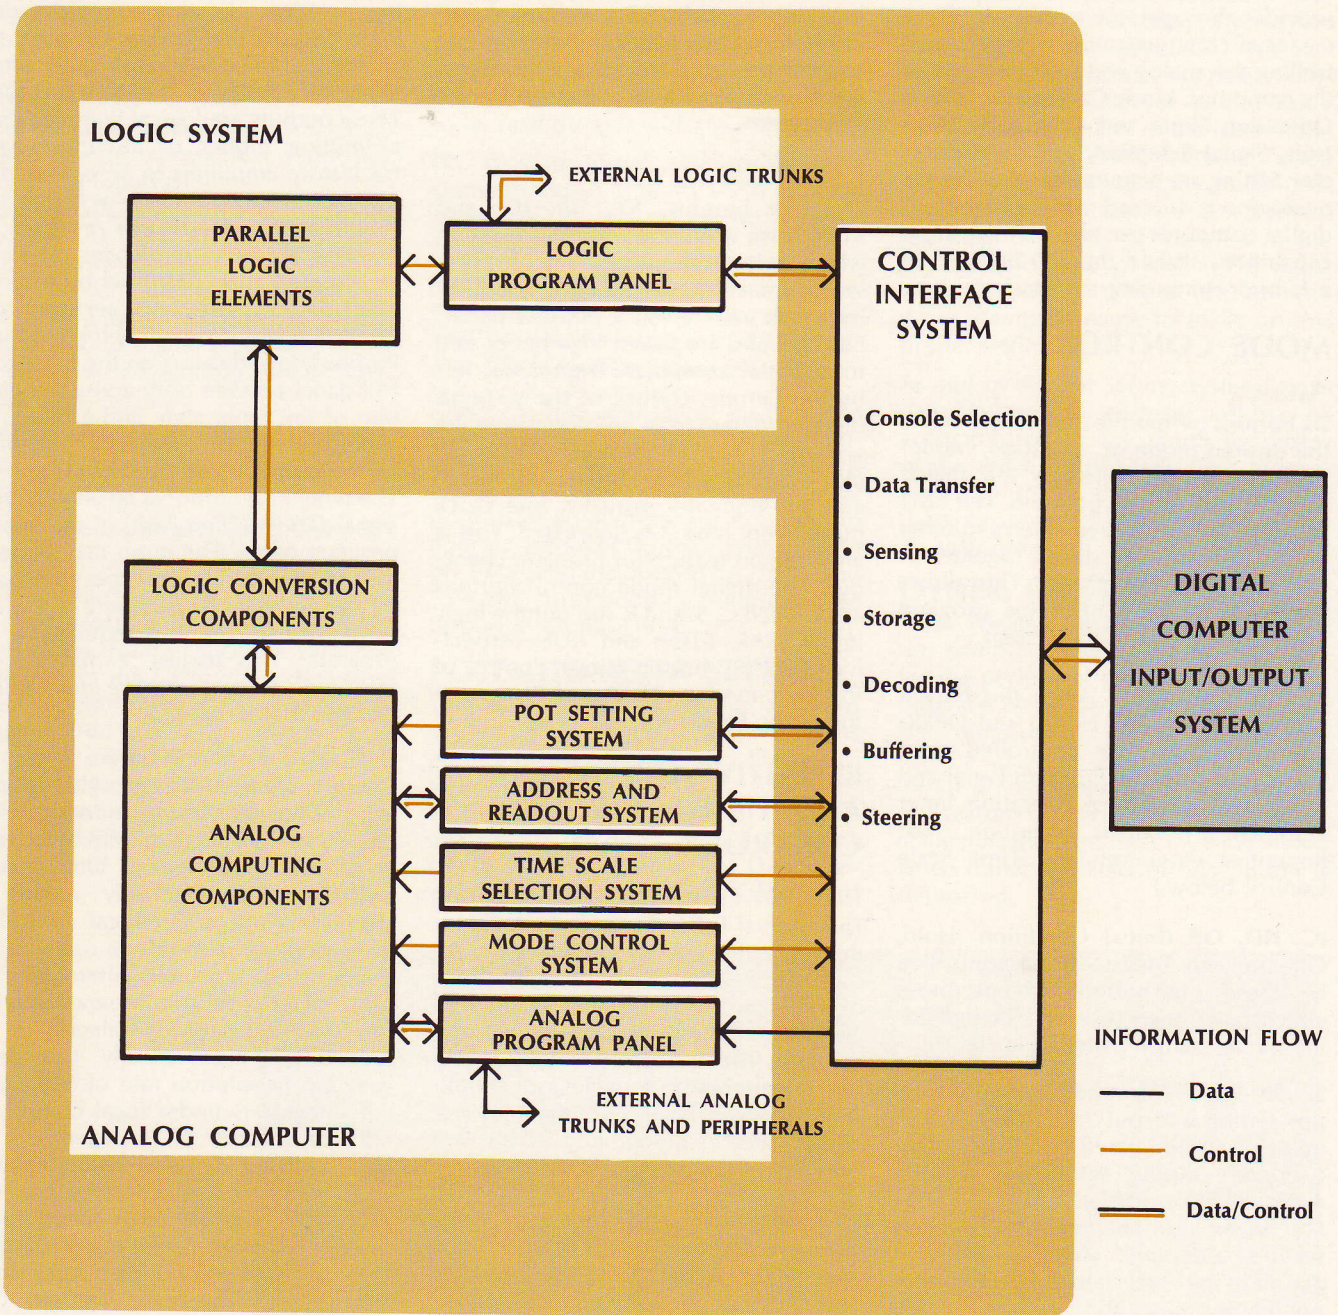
LOGIC SYSTEM

EXTERNAL LOGIC TRUNKS

PARALLEL LOGIC ELEMENTS

LOGIC PROGRAM PANEL

CONTROL INTERFACE SYSTEM

• Console Selection
• Data Transfer
• Sensing
• Storage
• Decoding
• Buffering
• Steering

LOGIC CONVERSION COMPONENTS

DIGITAL COMPUTER INPUT/OUTPUT SYSTEM

POT SETTING SYSTEM

ADDRESS AND READOUT SYSTEM

ANALOG COMPUTING COMPONENTS

TIME SCALE SELECTION SYSTEM

MODE CONTROL SYSTEM

ANALOG PROGRAM PANEL

INFORMATION FLOW

Data

Control

Data/Control

EXTERNAL ANALOG TRUNKS AND PERIPHERALS

ANALOG COMPUTER